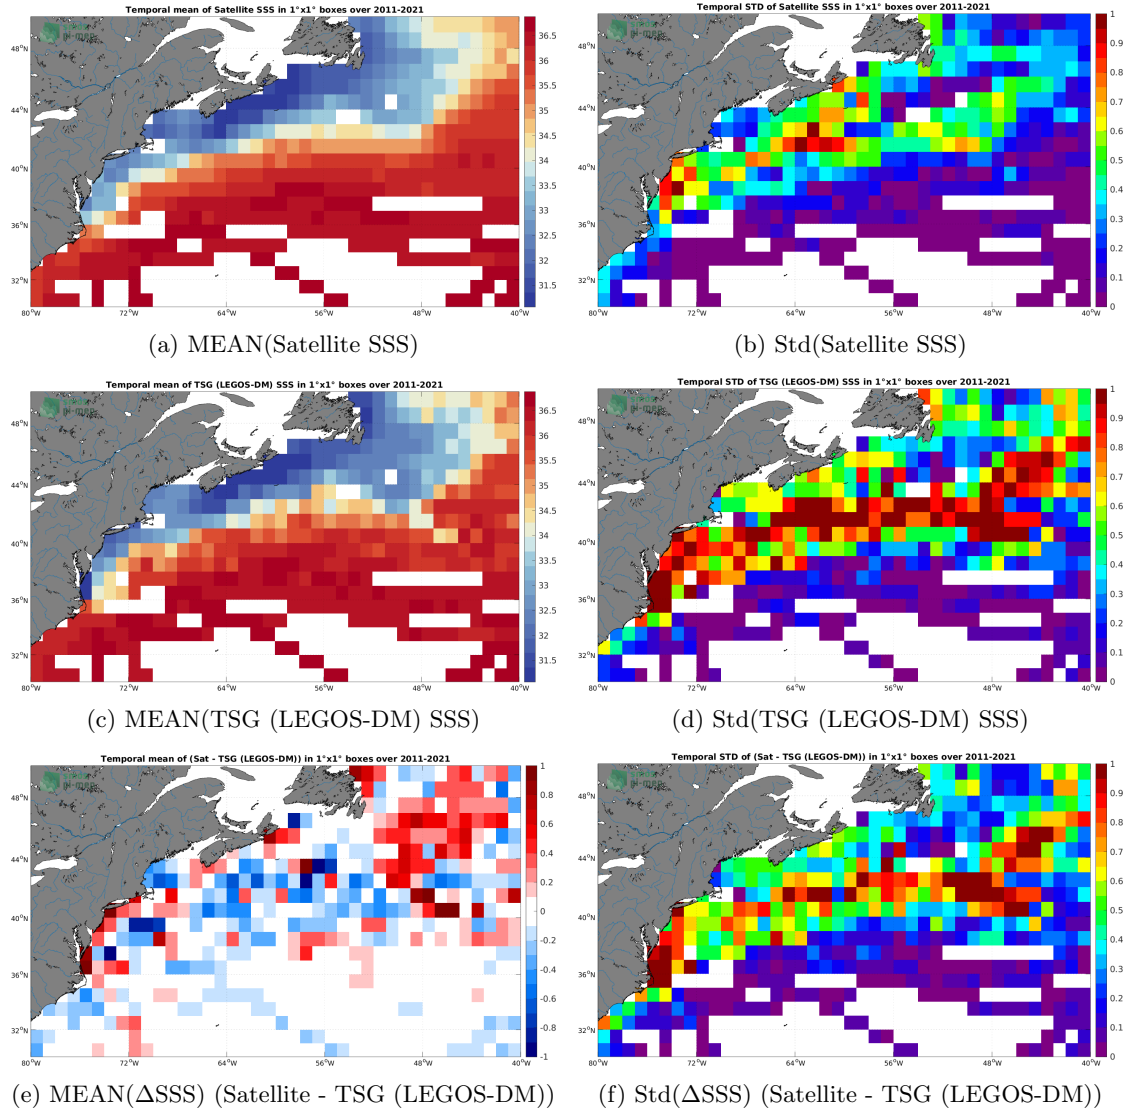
Temporal mean of Satellite SSS in 1°x1° boxes over 2011-2021

48°N
44°N
40°N
36°N
32°N
80°W 72°W 64°W 56°W 48°W 40°W

36.5
36
35.5
35
34.5
34
33.5
33
32.5
32
31.5

(a) MEAN(Satellite SSS)

Temporal STD of Satellite SSS in 1°x1° boxes over 2011-2021

48°N
44°N
40°N
36°N
32°N
80°W 72°W 64°W 56°W 48°W 40°W

1
0.9
0.8
0.7
0.6
0.5
0.4
0.3
0.2
0.1
0

(b) Std(Satellite SSS)

Temporal mean of TSG (LEGOS-DM) SSS in 1°x1° boxes over 2011-2021

48°N
44°N
40°N
36°N
32°N
80°W 72°W 64°W 56°W 48°W 40°W

36.5
36
35.5
35
34.5
34
33.5
33
32.5
32
31.5

(c) MEAN(TSG (LEGOS-DM) SSS)

Temporal STD of TSG (LEGOS-DM) SSS in 1°x1° boxes over 2011-2021

48°N
44°N
40°N
36°N
32°N
80°W 72°W 64°W 56°W 48°W 40°W

1
0.9
0.8
0.7
0.6
0.5
0.4
0.3
0.2
0.1
0

(d) Std(TSG (LEGOS-DM) SSS)

Temporal mean of (Sat - TSG (LEGOS-DM)) in 1°x1° boxes over 2011-2021

48°N
44°N
40°N
36°N
32°N
80°W 72°W 64°W 56°W 48°W 40°W

1
0.8
0.6
0.4
0.2
0
-0.2
-0.4
-0.6
-0.8
-1

(e) MEAN(ΔSSS) (Satellite - TSG (LEGOS-DM))

Temporal STD of (Sat - TSG (LEGOS-DM)) in 1°x1° boxes over 2011-2021

48°N
44°N
40°N
36°N
32°N
80°W 72°W 64°W 56°W 48°W 40°W

1
0.9
0.8
0.7
0.6
0.5
0.4
0.3
0.2
0.1
0

(f) Std(ΔSSS) (Satellite - TSG (LEGOS-DM))